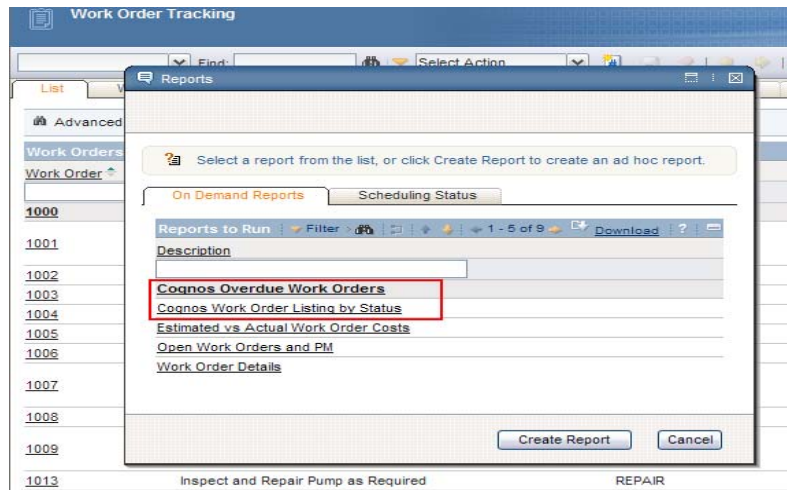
Work Order Tracking

Find:

Select Action

List

Advanced

Work Orders

Work Order

1000

1001

1002

1003

1004

1005

1006

1007

1008

1009

1013

Inspect and Repair Pump as Required

REPAIR

Reports

Select a report from the list, or click Create Report to create an ad hoc report.

On Demand Reports

Scheduling Status

Reports to Run

Filter

1 - 5 of 9

Download

Description

Cognos Overdue Work Orders

Cognos Work Order Listing by Status

Estimated vs Actual Work Order Costs

Open Work Orders and PM

Work Order Details

Create Report

Cancel